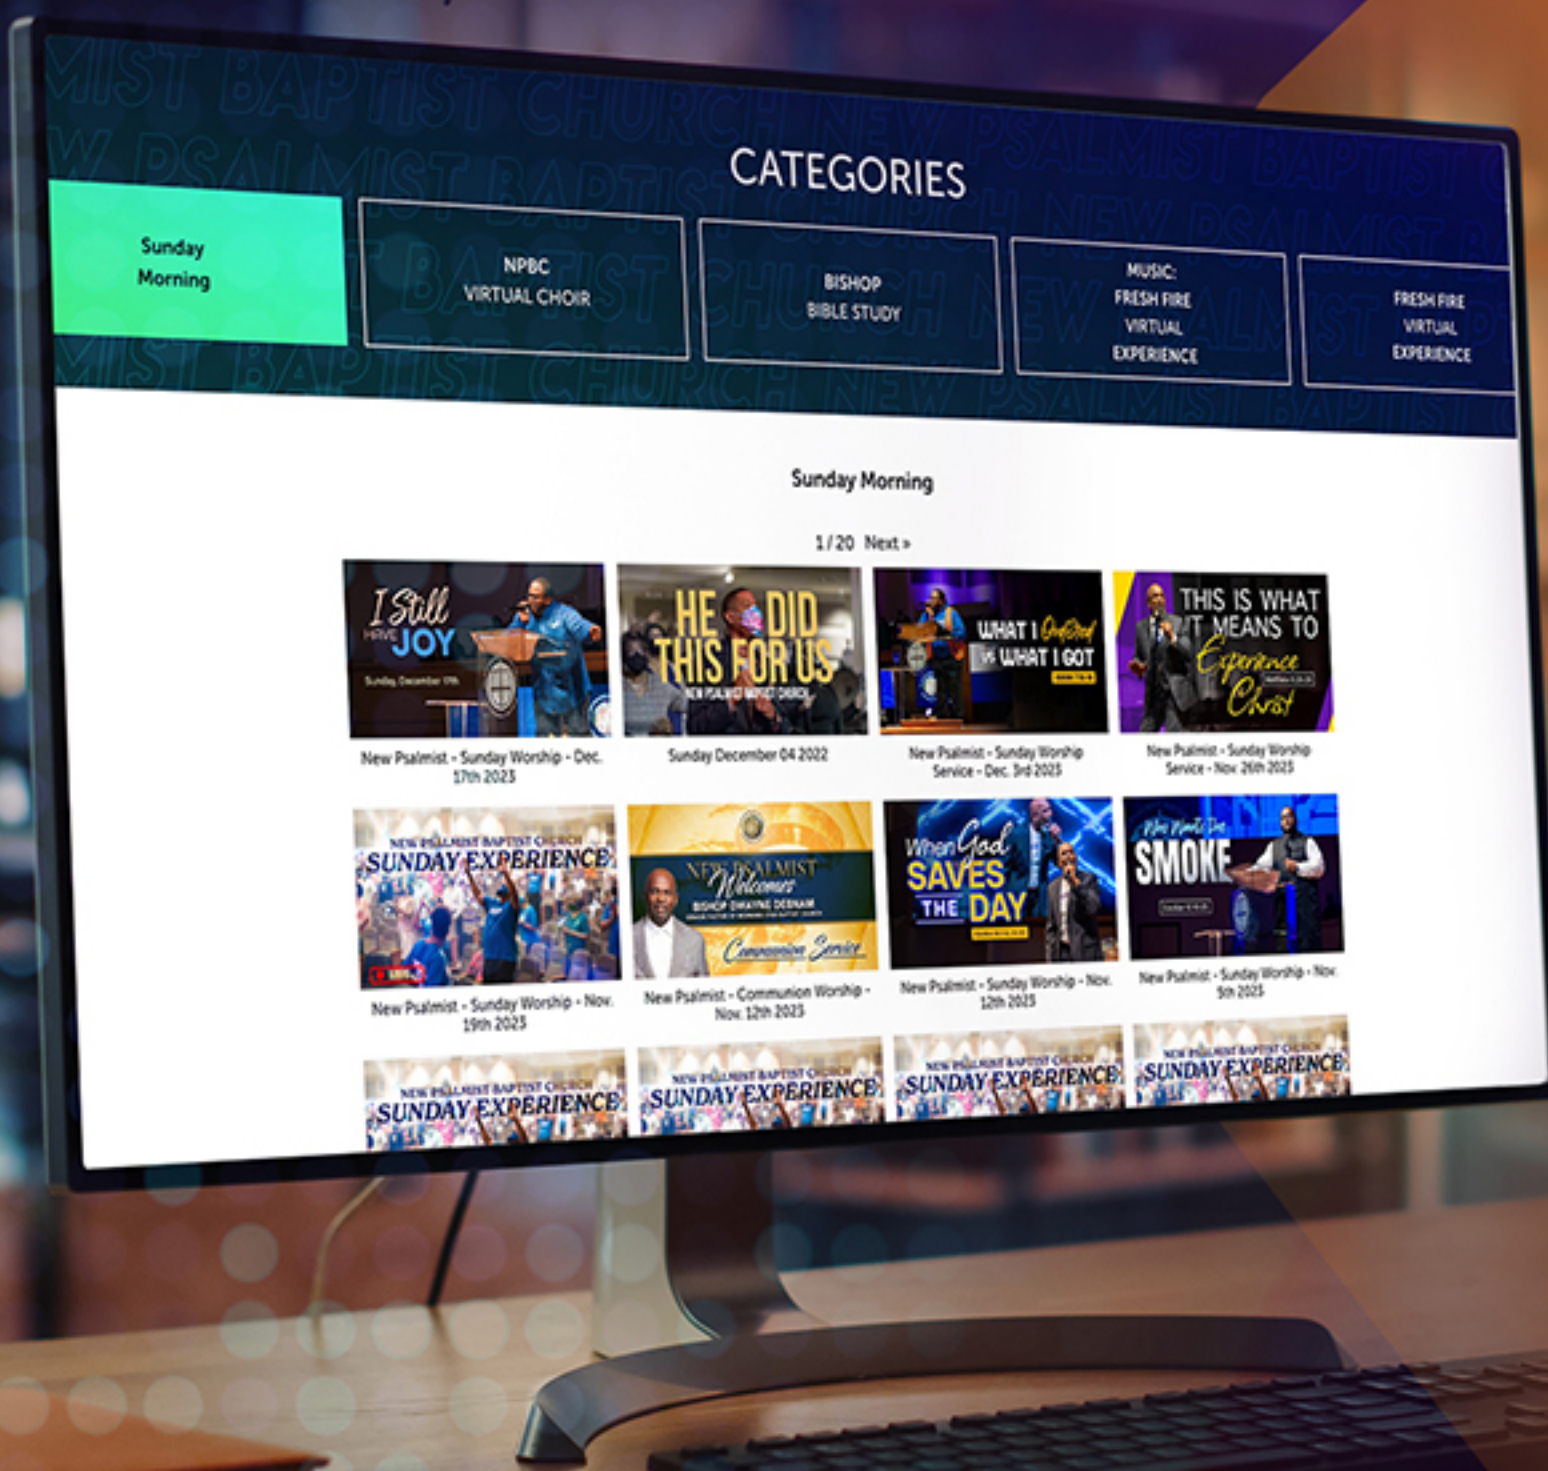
MIST BAPTIST CHURCH NEW PSALMIST BAPTIST CHURCH NEW PSALMIST BAPTIST CHURCH NEW PSALMIST BAPTIST

CATEGORIES

Sunday Morning

NPBC VIRTUAL CHOIR

BISHOP BIBLE STUDY

MUSIC: FRESH FIRE VIRTUAL EXPERIENCE

FRESH FIRE VIRTUAL EXPERIENCE

Sunday Morning

1 / 20 Next »

I Still HAVE JOY
Sunday, December 17th
New Psalmist - Sunday Worship - Dec. 17th 2023

HE DID THIS FOR US
NEW PSALMIST BAPTIST CHURCH
Sunday December 04 2022

WHAT I Ordered vs WHAT I GOT
New Psalmist - Sunday Worship Service - Dec. 3rd 2023

THIS IS WHAT IT MEANS TO Experience Christ
New Psalmist - Sunday Worship Service - Nov. 26th 2023

NEW PSALMIST BAPTIST CHURCH SUNDAY EXPERIENCE
New Psalmist - Sunday Worship - Nov. 19th 2023

NEW PSALMIST Welcomes BISHOP DWAYNE DEBNAM Communion Service
New Psalmist - Communion Worship - Nov. 12th 2023

When God SAVES THE DAY
New Psalmist - Sunday Worship - Nov. 12th 2023

SMOKE
New Psalmist - Sunday Worship - Nov. 5th 2023

NEW PSALMIST BAPTIST CHURCH SUNDAY EXPERIENCE

NEW PSALMIST BAPTIST CHURCH SUNDAY EXPERIENCE

NEW PSALMIST BAPTIST CHURCH SUNDAY EXPERIENCE

NEW PSALMIST BAPTIST CHURCH SUNDAY EXPERIENCE